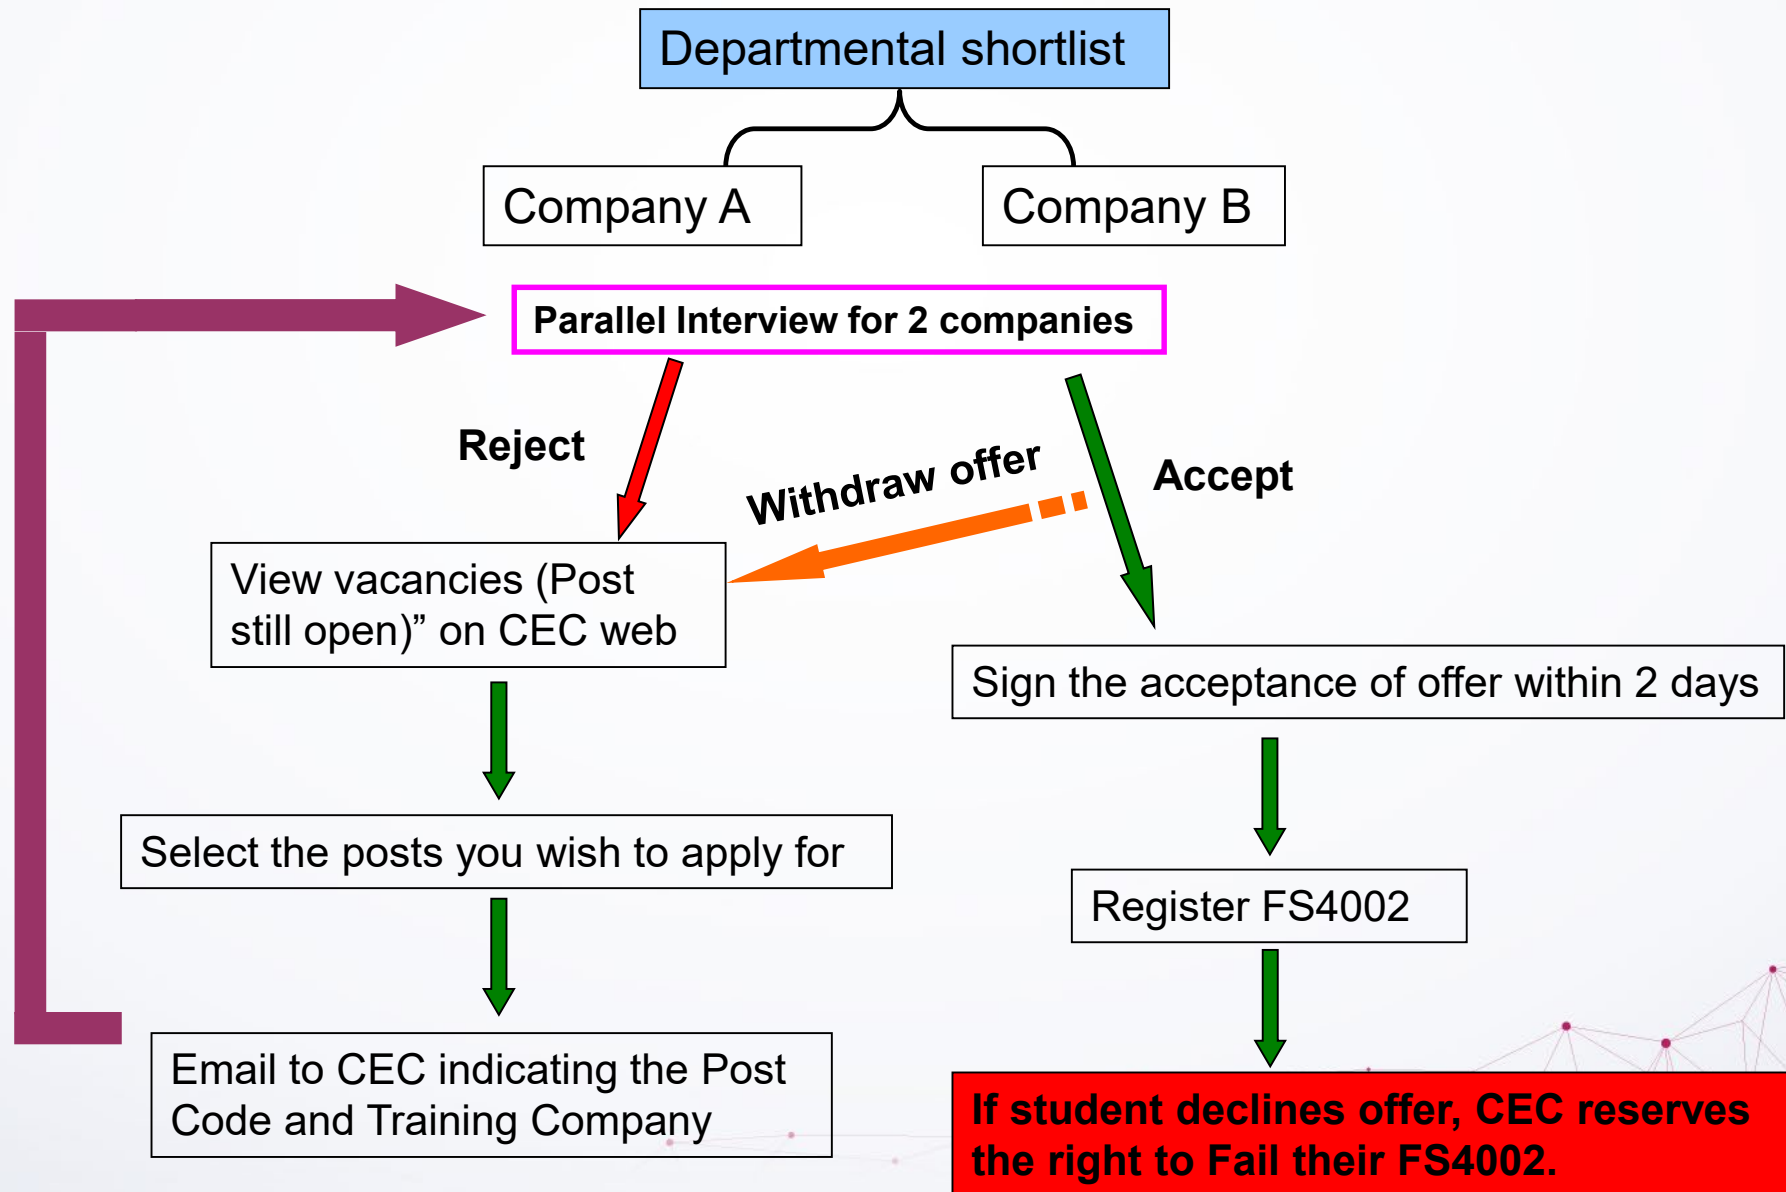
Departmental shortlist

Company A

Company B

Parallel Interview for 2 companies

Reject

Withdraw offer

Accept

View vacancies (Post still open)” on CEC web

Sign the acceptance of offer within 2 days

Select the posts you wish to apply for

Register FS4002

Email to CEC indicating the Post Code and Training Company

If student declines offer, CEC reserves the right to Fail their FS4002.